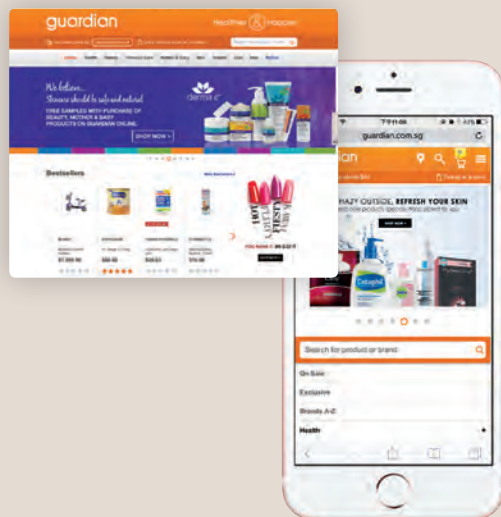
guardian

Healthier & Happier

We believe...
Skincare should be safe and natural

FREE SAMPLES WITH PURCHASE OF BEAUTY, MOTHER & BABY PRODUCTS ON GUARDIAN ONLINE.

SHOP NOW >

Bestsellers

$50.50

$38.00

$16.90

SHOP NOW

11:08

guardian.com.sg

uardian

HAZY OUTSIDE, REFRESH YOUR SKIN

SHOP NOW >

Cetaphil

Search for product or brand

On Sale

Exclusive

Brands A-Z

Health